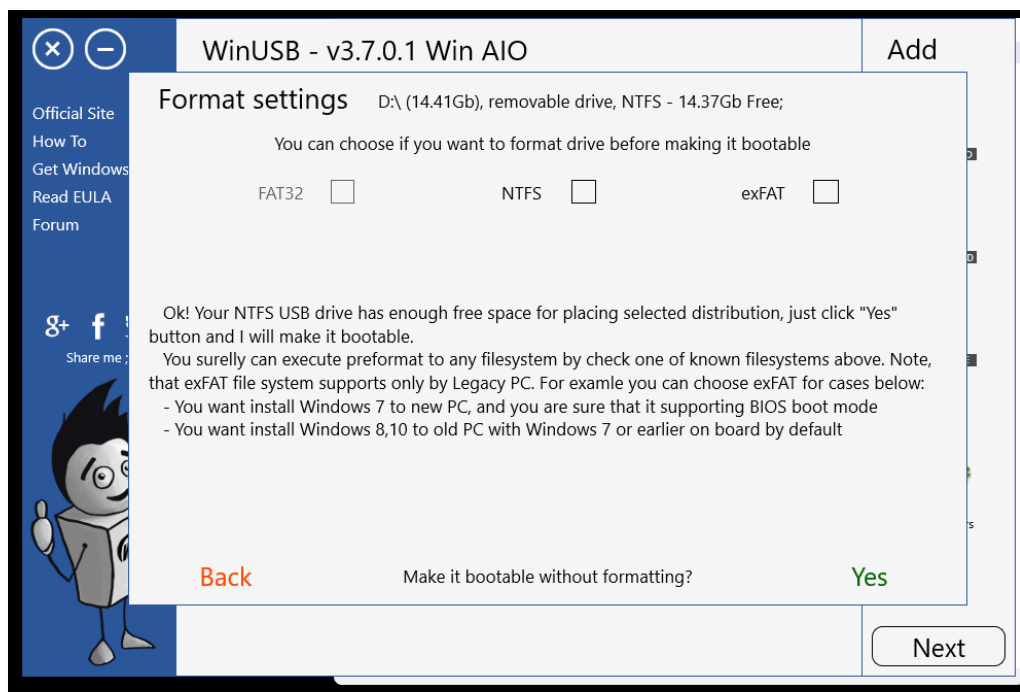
WinUSB - v3.7.0.1 Win AIO

Add

Official Site
How To
Get Windows
Read EULA
Forum

Share me ;

Format settings D:\ (14.41Gb), removable drive, NTFS - 14.37Gb Free;

You can choose if you want to format drive before making it bootable

FAT32 NTFS exFAT

Ok! Your NTFS USB drive has enough free space for placing selected distribution, just click "Yes" button and I will make it bootable.

You surelly can execute preformat to any filesystem by check one of known filesystems above. Note, that exFAT file system supports only by Legacy PC. For examle you can choose exFAT for cases below:
- You want install Windows 7 to new PC, and you are sure that it supporting BIOS boot mode
- You want install Windows 8,10 to old PC with Windows 7 or earlier on board by default

Back Make it bootable without formatting? Yes

Next